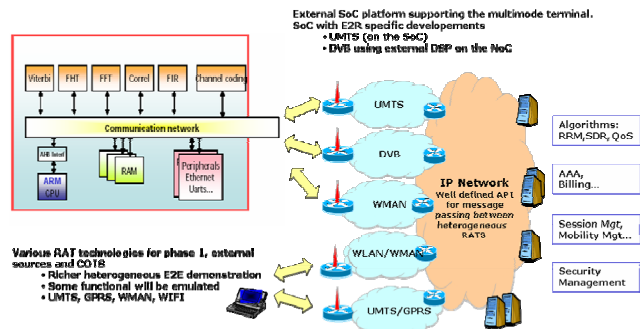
External SoC platform supporting the multimode terminal.
SoC with E2R specific developements
• UMTS (on the SoC)
• DVB using external DSP on the NoC

Viterbi
FHT
FFT
Correl
FIR
Channel coding
Communication network
AHB Interf
ARM CPU
RAM
Peripherals Ethernet Uarts...

UMTS
DVB
WMAN
WLAN/WMAN
UMTS/GPRS

IP Network
Well defined API for message passing between heterogeneous RATS

Algorithms: RRM,SDR, QoS
AAA, Billing...
Session Mgt, Mobility Mgt...
Security Management

Various RAT technologies for phase 1, external sources and COTS
• Richer heterogeneous E2E demonstration
• Some functional will be emulated
• UMTS, GPRS, WMAN, WIFI